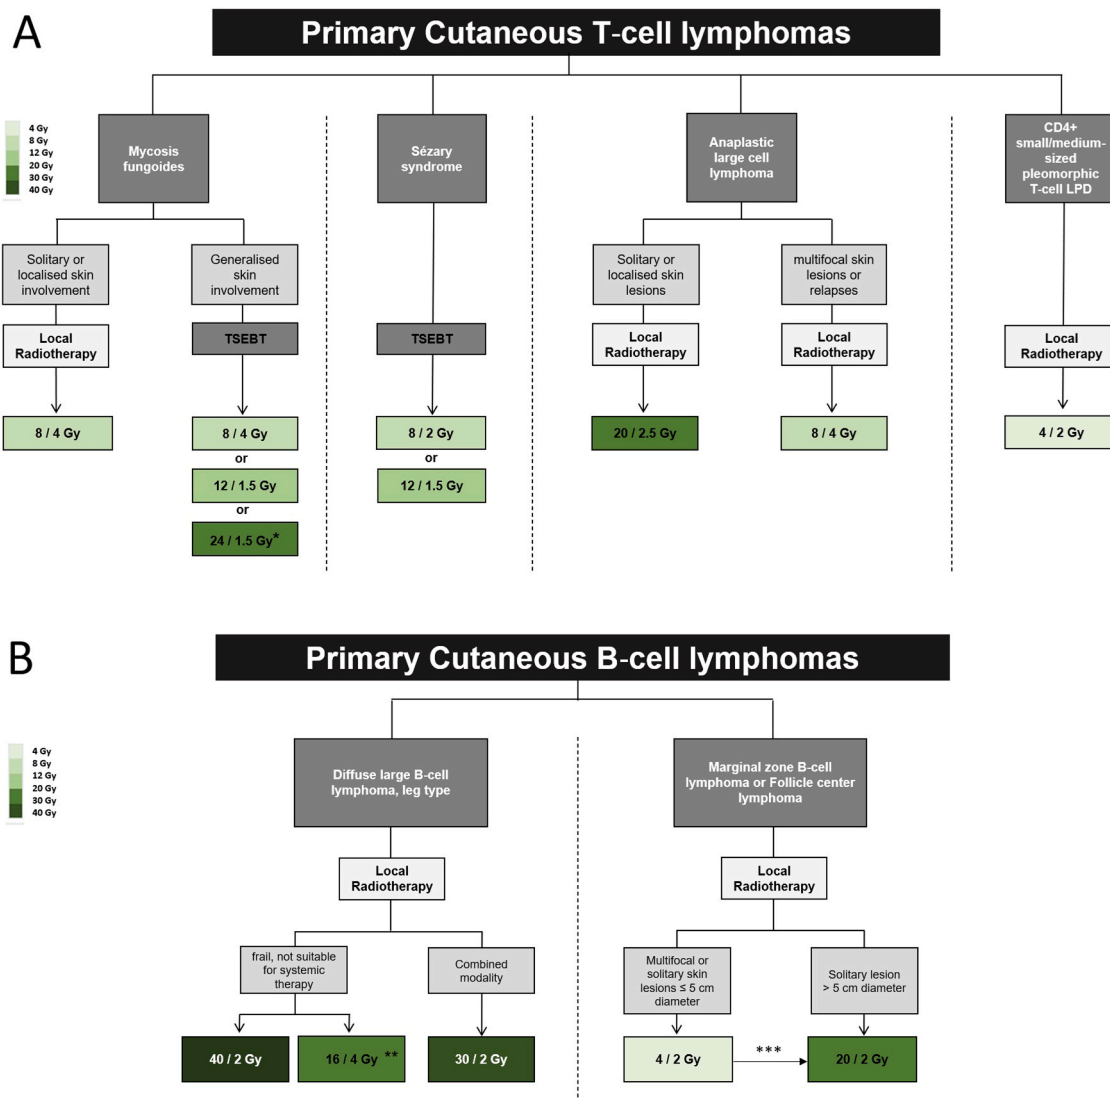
A

Primary Cutaneous T-cell lymphomas

4 Gy
8 Gy
12 Gy
20 Gy
30 Gy
40 Gy

Mycosis fungoides

Solitary or localised skin involvement

Local Radiotherapy

8 / 4 Gy

Generalised skin involvement

TSEBT

8 / 4 Gy
or
12 / 1.5 Gy
or
24 / 1.5 Gy*

Sézary syndrome

TSEBT

8 / 2 Gy
or
12 / 1.5 Gy

Anaplastic large cell lymphoma

Solitary or localised skin lesions

Local Radiotherapy

20 / 2.5 Gy

multifocal skin lesions or relapses

Local Radiotherapy

8 / 4 Gy

CD4+ small/medium-sized pleomorphic T-cell LPD

Local Radiotherapy

4 / 2 Gy

B

Primary Cutaneous B-cell lymphomas

4 Gy
8 Gy
12 Gy
20 Gy
30 Gy
40 Gy

Diffuse large B-cell lymphoma, leg type

Local Radiotherapy

frail, not suitable for systemic therapy

40 / 2 Gy

16 / 4 Gy **

Combined modality

30 / 2 Gy

Marginal zone B-cell lymphoma or Follicle center lymphoma

Local Radiotherapy

Multifocal or solitary skin lesions ≤ 5 cm diameter

4 / 2 Gy

***

Solitary lesion > 5 cm diameter

20 / 2 Gy